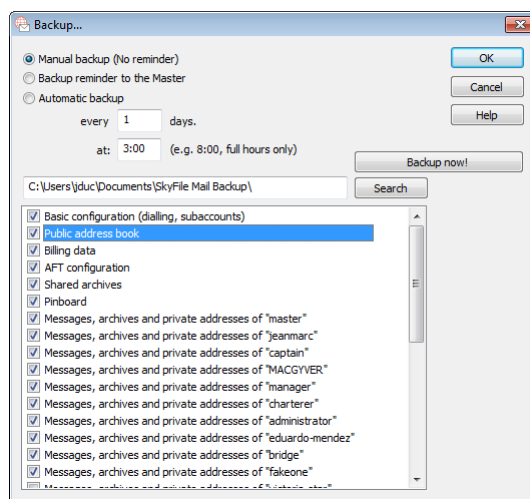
Backup...

Manual backup (No reminder)
Backup reminder to the Master
Automatic backup

every 1 days.

at: 3:00 (e.g. 8:00, full hours only)

OK
Cancel
Help

Backup now!

C:\Users\jduc\Documents\SkyFile Mail Backup\

Search

Basic configuration (dialling, subaccounts)
Public address book
Billing data
AFT configuration
Shared archives
Pinboard
Messages, archives and private addresses of "master"
Messages, archives and private addresses of "jeanmarc"
Messages, archives and private addresses of "captain"
Messages, archives and private addresses of "MACGYVER"
Messages, archives and private addresses of "manager"
Messages, archives and private addresses of "charterer"
Messages, archives and private addresses of "administrator"
Messages, archives and private addresses of "eduardo-mendez"
Messages, archives and private addresses of "bridge"
Messages, archives and private addresses of "fakeone"
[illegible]